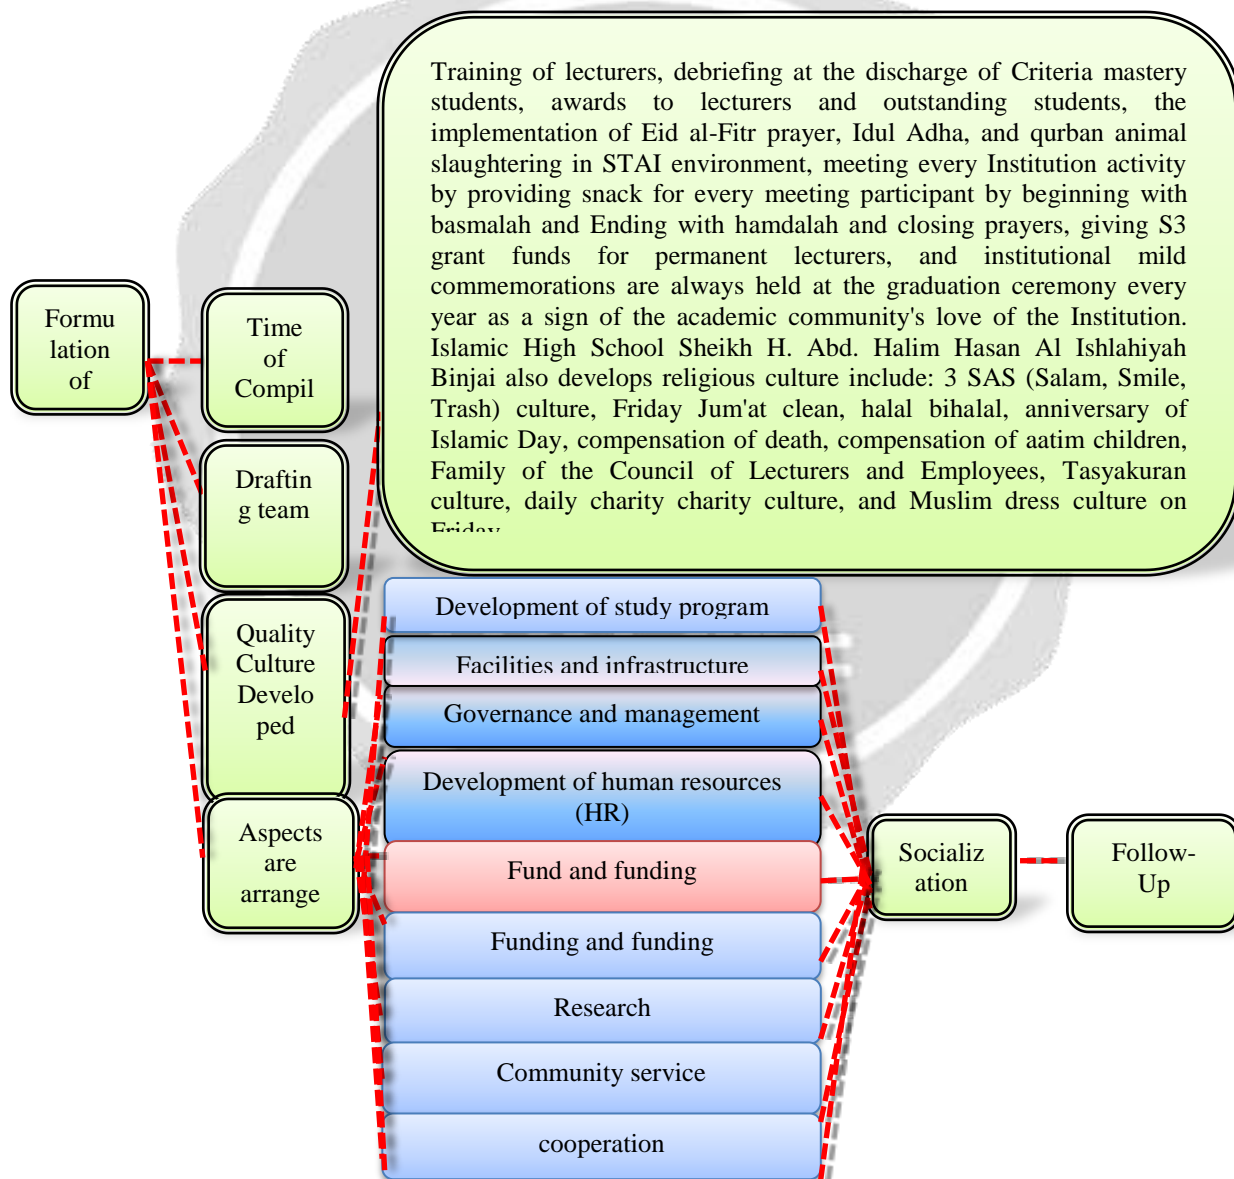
Training of lecturers, debriefing at the discharge of Criteria mastery students, awards to lecturers and outstanding students, the implementation of Eid al-Fitr prayer, Idul Adha, and qurban animal slaughtering in STAI environment, meeting every Institution activity by providing snack for every meeting participant by beginning with basmalah and Ending with hamdalah and closing prayers, giving S3 grant funds for permanent lecturers, and institutional mild commemorations are always held at the graduation ceremony every year as a sign of the academic community's love of the Institution. Islamic High School Sheikh H. Abd. Halim Hasan Al Ishlahiyah Binjai also develops religious culture include: 3 SAS (Salam, Smile, Trash) culture, Friday Jum'at clean, halal bihalal, anniversary of Islamic Day, compensation of death, compensation of aatim children, Family of the Council of Lecturers and Employees, Tasyakuran culture, daily charity charity culture, and Muslim dress culture on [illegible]

Formulation of

Time of Compil

Drafting team

Quality Culture Developed

Aspects are arrange

Development of study program

Facilities and infrastructure

Governance and management

Development of human resources (HR)

Fund and funding

Funding and funding

Research

Community service

cooperation

Socialization

Follow-Up